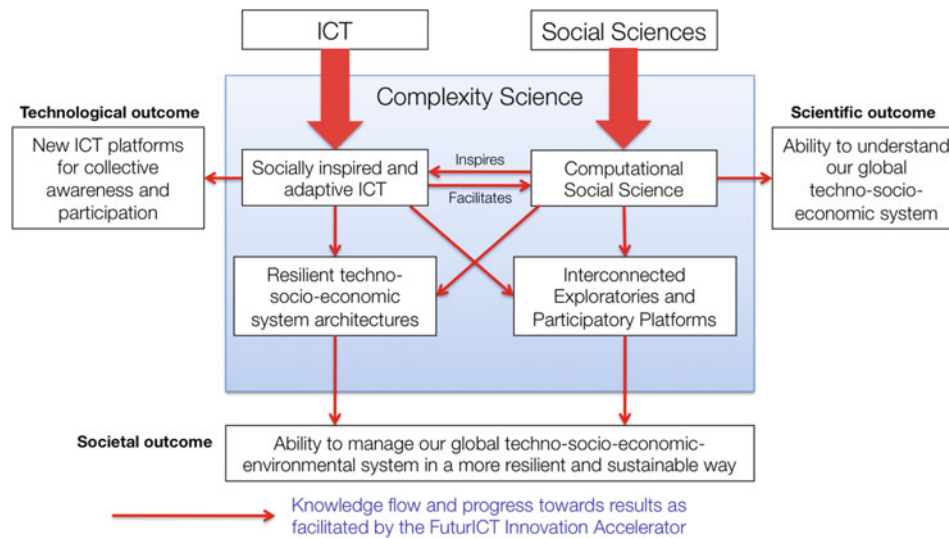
ICT

Social Sciences

Complexity Science

Technological outcome

New ICT platforms for collective awareness and participation

Socially inspired and adaptive ICT

Inspires

Facilitates

Computational Social Science

Scientific outcome

Ability to understand our global techno-socio-economic system

Resilient techno-socio-economic system architectures

Interconnected Exploratories and Participatory Platforms

Societal outcome

Ability to manage our global techno-socio-economic-environmental system in a more resilient and sustainable way

Knowledge flow and progress towards results as facilitated by the FuturICT Innovation Accelerator